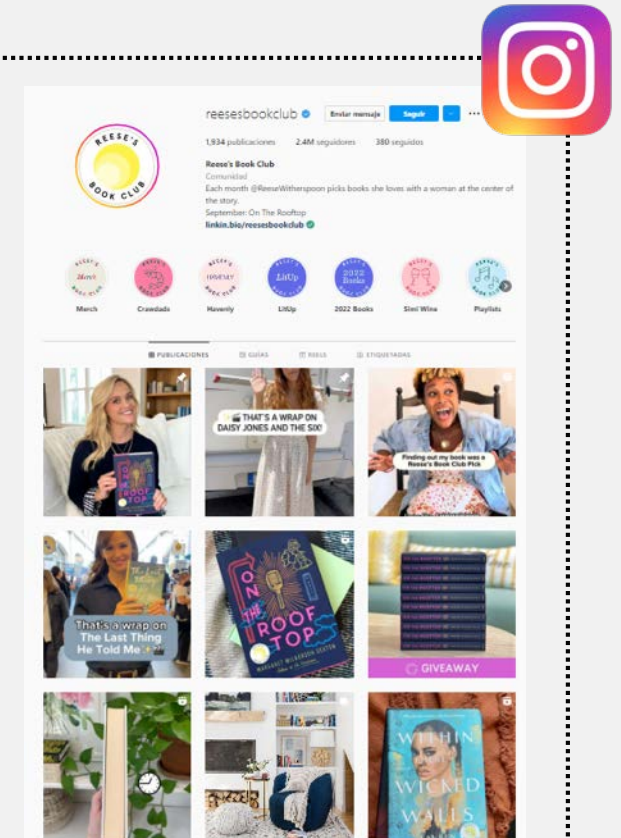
reesesbookclub Enviar mensaje Seguir

1,934 publicaciones 2.4M seguidores 380 seguidos

Reese's Book Club
Comunidad
Each month @ReeseWitherspoon picks books she loves with a woman at the center of the story.
September: On The Rooftop
linkin.bio/reesesbookclub

REESE'S BOOK CLUB

March Crawdads Havenly LitUp 2022 Books Siesi Wine Playlists

PUBLICACIONES GUÍAS REELS ETIQUETADAS

THAT'S A WRAP ON DAISY JONES AND THE SIX!

Finding out my book was a Reese's Book Club Pick

That's a wrap on The Last Thing He Told Me

ON THE ROOFTOP
MARGARET WILKERSON SEXTON

GIVEAWAY

WITHIN WICKED WALLS